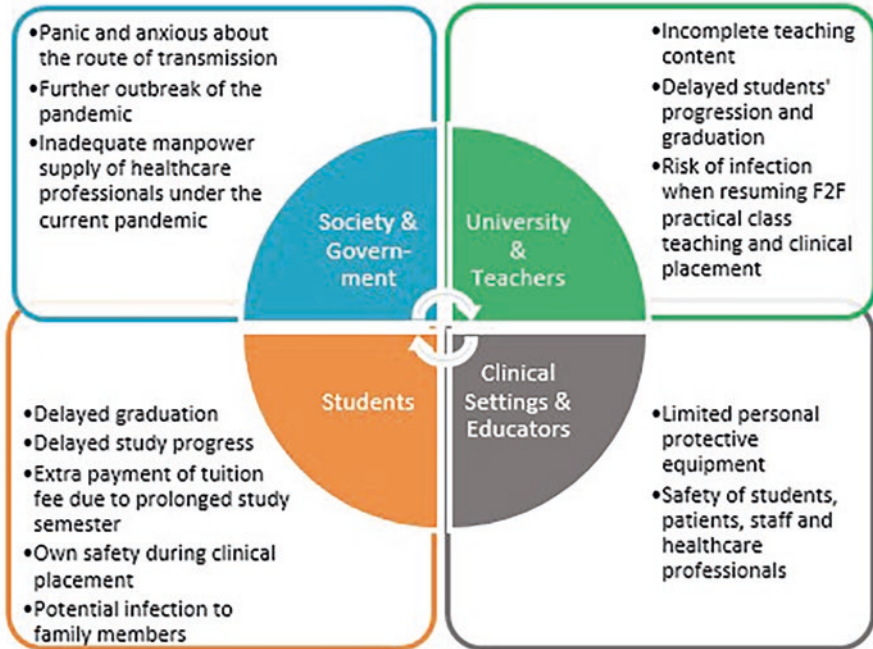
•Panic and anxious about the route of transmission
•Further outbreak of the pandemic
•Inadequate manpower supply of healthcare professionals under the current pandemic

•Incomplete teaching content
•Delayed students' progression and graduation
•Risk of infection when resuming F2F practical class teaching and clinical placement

Society & Govern-ment

University & Teachers

Students

Clinical Settings & Educators

•Delayed graduation
•Delayed study progress
•Extra payment of tuition fee due to prolonged study semester
•Own safety during clinical placement
•Potential infection to family members

•Limited personal protective equipment
•Safety of students, patients, staff and healthcare professionals